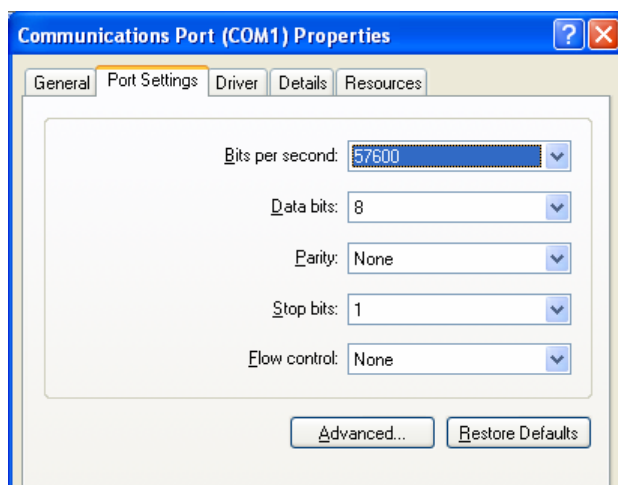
Communications Port (COM1) Properties

?

General | Port Settings | Driver | Details | Resources

Bits per second: 57600

Data bits: 8

Parity: None

Stop bits: 1

Flow control: None

Advanced... | Restore Defaults